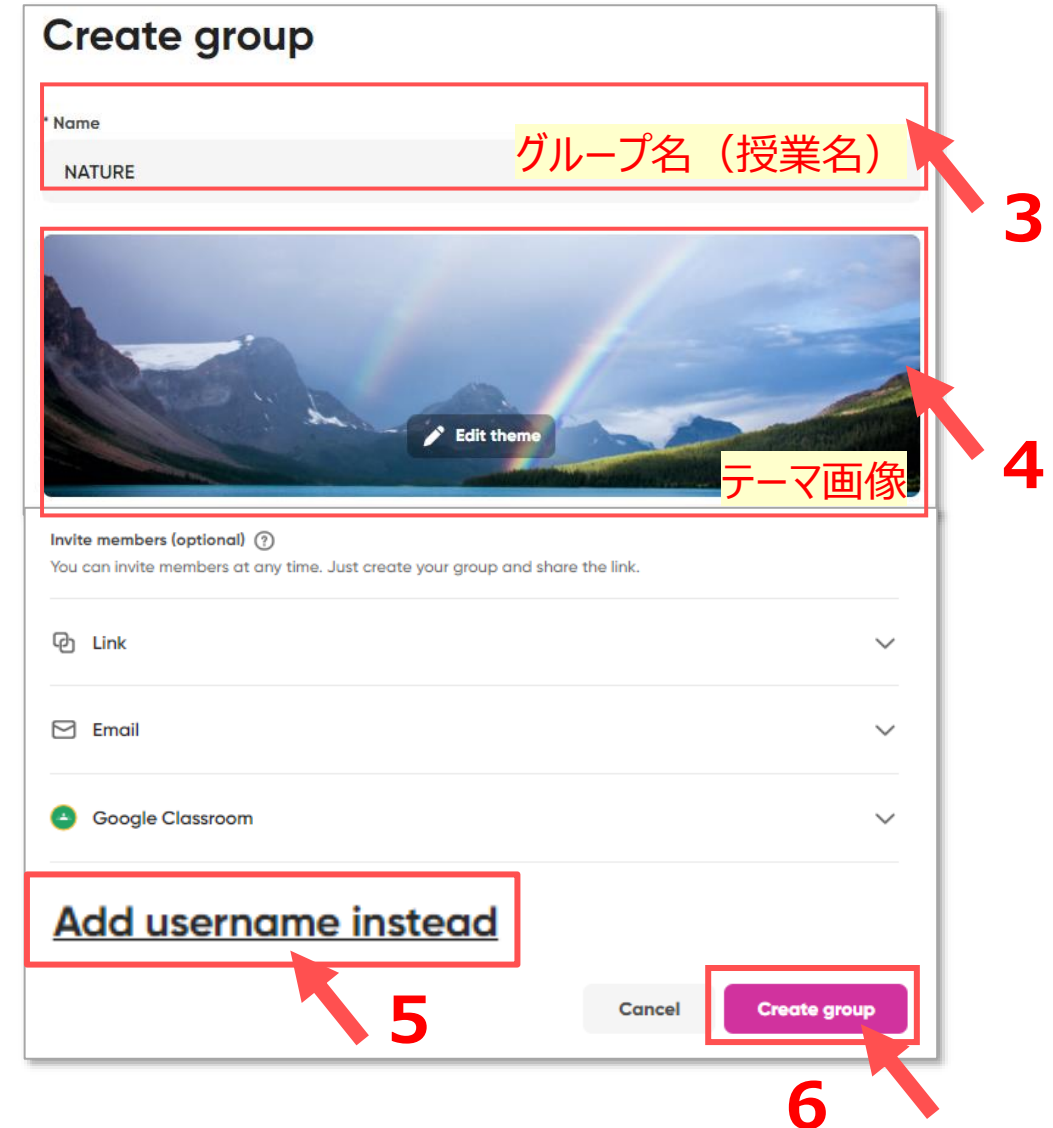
Create group

* Name

NATURE

グループ名（授業名）

3

Edit theme

テーマ画像

4

Invite members (optional) ?

You can invite members at any time. Just create your group and share the link.

Link

Email

Google Classroom

Add username instead

5

Cancel

Create group

6